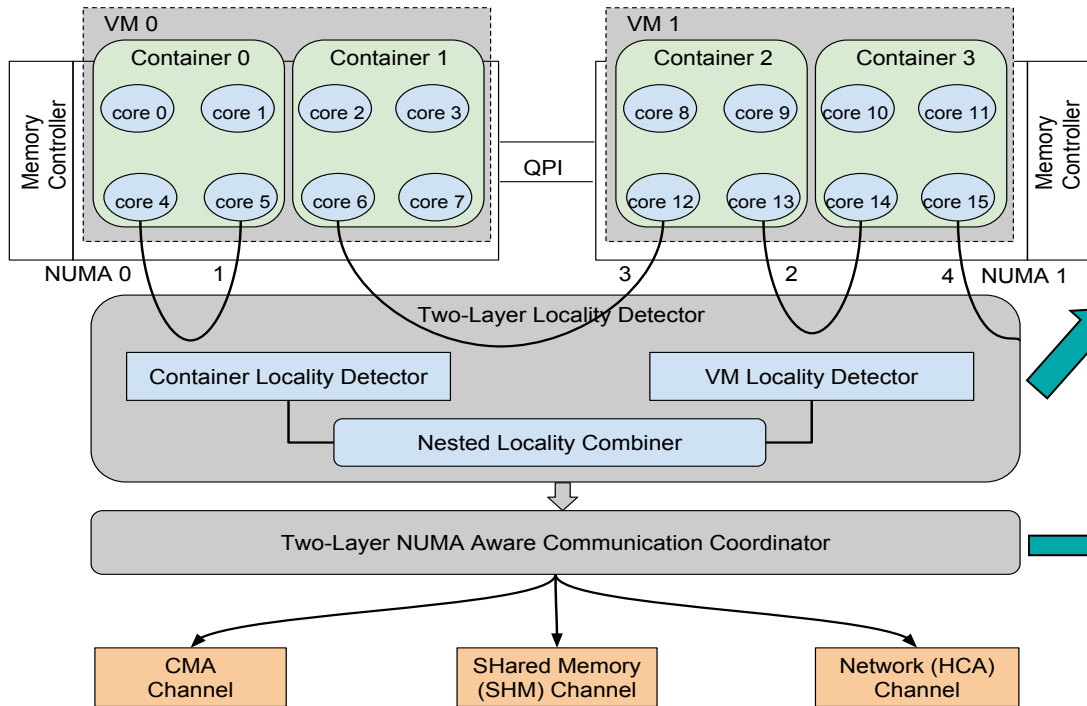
VM 0

Container 0

core 0

core 1

core 4

core 5

Container 1

core 2

core 3

core 6

core 7

Memory Controller

NUMA 0

1

QPI

VM 1

Container 2

core 8

core 9

core 12

core 13

Container 3

core 10

core 11

core 14

core 15

Memory Controller

3

2

4

NUMA 1

Two-Layer Locality Detector

Container Locality Detector

VM Locality Detector

Nested Locality Combiner

Two-Layer NUMA Aware Communication Coordinator

CMA Channel

SHared Memory (SHM) Channel

Network (HCA) Channel